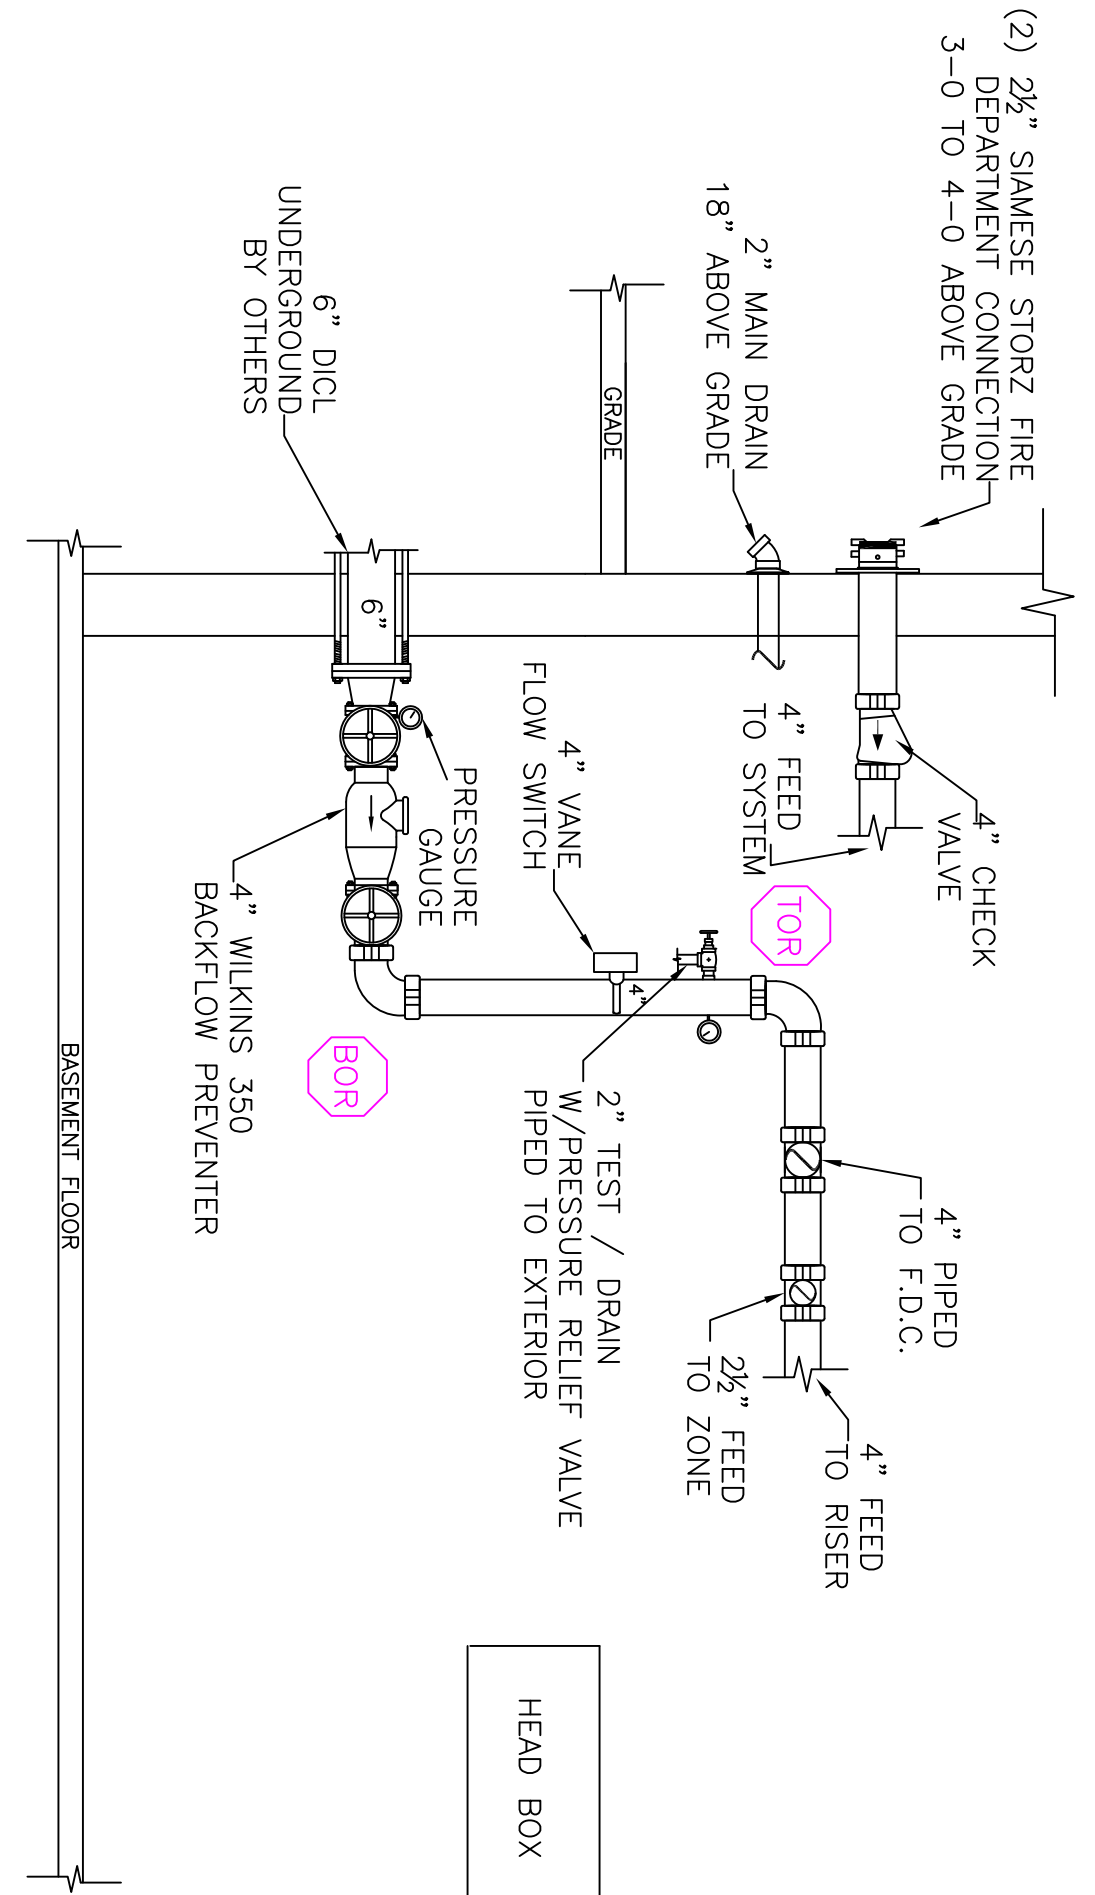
(2) 2½" SIAMESE STORZ FIRE DEPARTMENT CONNECTION 3-0 TO 4-0 ABOVE GRADE

2" MAIN DRAIN 18" ABOVE GRADE

GRADE

6" DICL UNDERGROUND BY OTHERS

6"

4" CHECK VALVE

4" FEED TO SYSTEM

TOR

4" VANE FLOW SWITCH

PRESSURE GAUGE

4"

4" WILKINS 350 BACKFLOW PREVENTER

BOR

2" TEST / DRAIN W/PRESSURE RELIEF VALVE PIPED TO EXTERIOR

4" PIPED TO F.D.C.

2½" FEED TO ZONE

4" FEED TO RISER

BASEMENT FLOOR

HEAD BOX